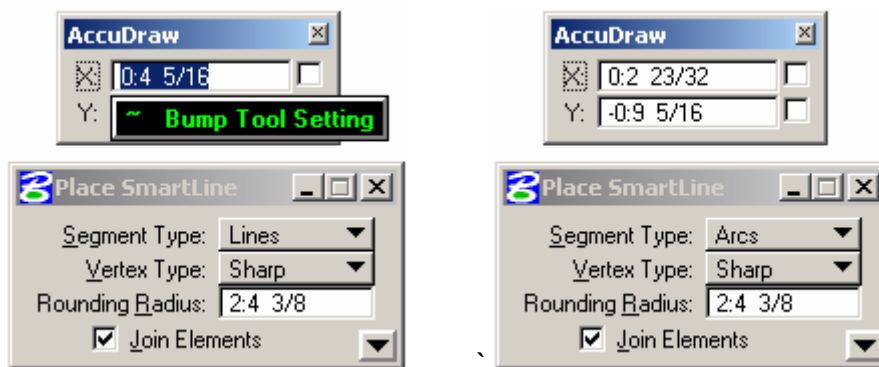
AccuDraw
X: 0:4 5/16
Y: ~ Bump Tool Setting

Place SmartLine
Segment Type: Lines
Vertex Type: Sharp
Rounding Radius: 2:4 3/8
Join Elements

AccuDraw
X: 0:2 23/32
Y: -0:9 5/16

`

Place SmartLine
Segment Type: Arcs
Vertex Type: Sharp
Rounding Radius: 2:4 3/8
Join Elements